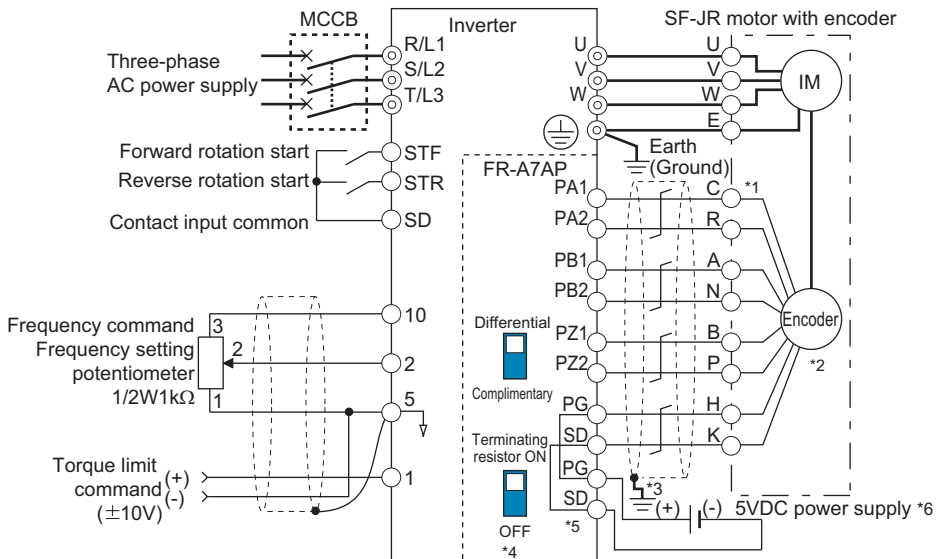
MCCB

Inverter

SF-JR motor with encoder

Three-phase AC power supply

R/L1
S/L2
T/L3

U
V
W

U
V
W
E

IM

Earth (Ground)

Forward rotation start
Reverse rotation start
Contact input common

STF
STR
SD

FR-A7AP

PA1
PA2
PB1
PB2
PZ1
PZ2
PG
SD
PG
SD

C *1
R
A
N
B
P
H
K

Encoder
*2

Frequency command
Frequency setting potentiometer
1/2W1k$\Omega$

3
2
1

10
2
5

Differential
Complimentary

Terminating resistor ON
OFF
*4

*3
*5

Torque limit command (+) (-) ($\pm$10V)

1

(+) (-) 5VDC power supply *6